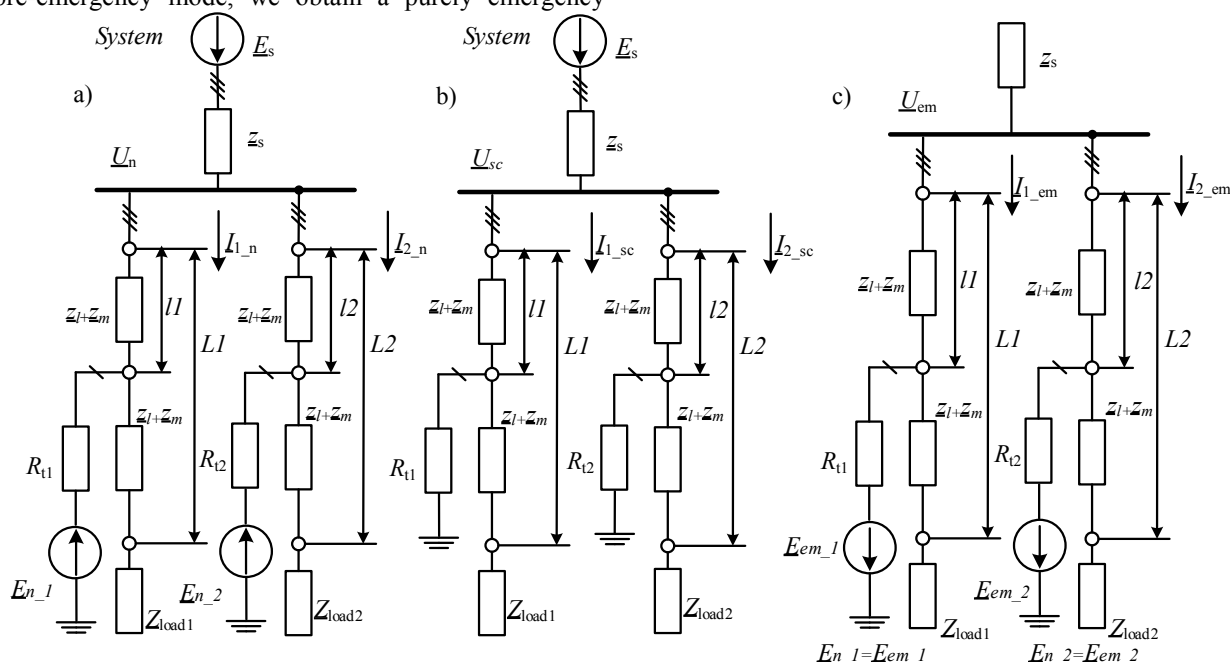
ore emergency mode, we obtain a purely emergency

System $\underline{E}_s$
a)
$\underline{z}_s$
$\underline{U}_n$
$\underline{I}_{1\_n}$
$\underline{I}_{2\_n}$
$\underline{z}_l+\underline{z}_m$
$l1$
$L1$
$\underline{z}_l+\underline{z}_m$
$l2$
$L2$
$\underline{z}_l+\underline{z}_m$
$\underline{z}_l+\underline{z}_m$
$R_{t1}$
$R_{t2}$
$\underline{E}_{n\_1}$
$\underline{E}_{n\_2}$
$\underline{Z}_{load1}$
$\underline{Z}_{load2}$

System $\underline{E}_s$
b)
$\underline{z}_s$
$\underline{U}_{sc}$
$\underline{I}_{1\_sc}$
$\underline{I}_{2\_sc}$
$\underline{z}_l+\underline{z}_m$
$l1$
$L1$
$\underline{z}_l+\underline{z}_m$
$l2$
$L2$
$\underline{z}_l+\underline{z}_m$
$\underline{z}_l+\underline{z}_m$
$R_{t1}$
$R_{t2}$
$\underline{Z}_{load1}$
$\underline{Z}_{load2}$

c)
$\underline{z}_s$
$\underline{U}_{em}$
$\underline{I}_{1\_em}$
$\underline{I}_{2\_em}$
$\underline{z}_l+\underline{z}_m$
$l1$
$L1$
$\underline{z}_l+\underline{z}_m$
$l2$
$L2$
$\underline{z}_l+\underline{z}_m$
$\underline{z}_l+\underline{z}_m$
$R_{t1}$
$R_{t2}$
$\underline{E}_{em\_1}$
$\underline{E}_{em\_2}$
$\underline{Z}_{load1}$
$\underline{Z}_{load2}$
$\underline{E}_{n\_1}=\underline{E}_{em\_1}$
$\underline{E}_{n\_2}=\underline{E}_{em\_2}$